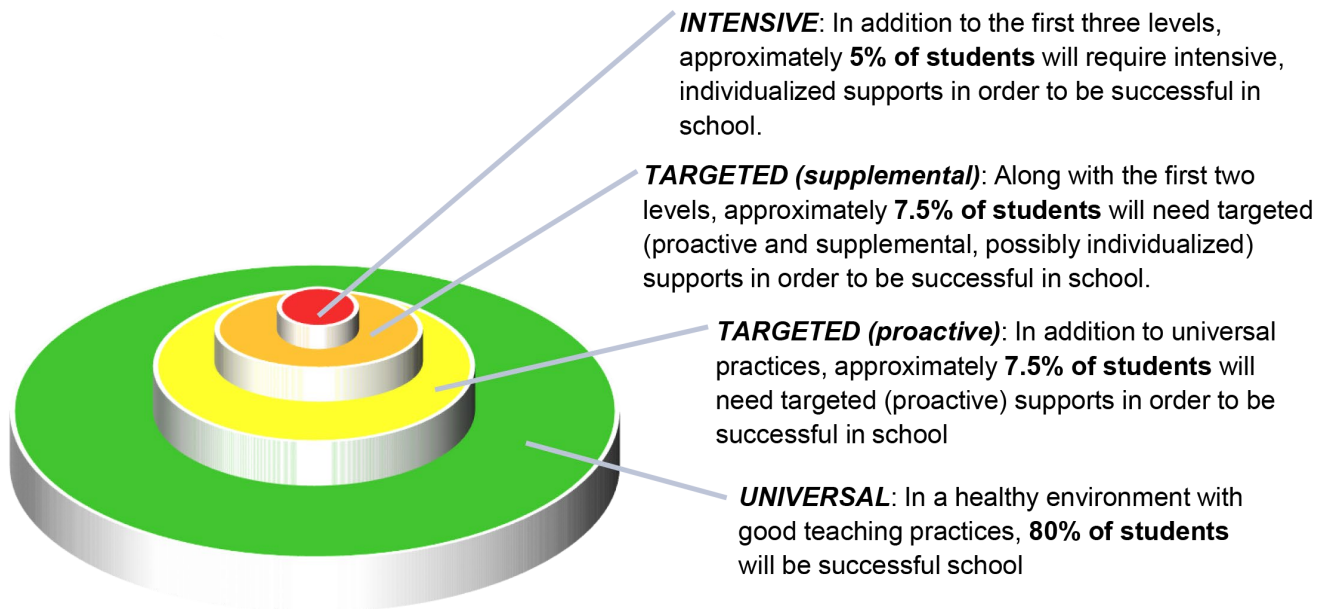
**INTENSIVE**: In addition to the first three levels, approximately **5% of students** will require intensive, individualized supports in order to be successful in school.

**TARGETED (supplemental)**: Along with the first two levels, approximately **7.5% of students** will need targeted (proactive and supplemental, possibly individualized) supports in order to be successful in school.

**TARGETED (proactive)**: In addition to universal practices, approximately **7.5% of students** will need targeted (proactive) supports in order to be successful in school

**UNIVERSAL**: In a healthy environment with good teaching practices, **80% of students** will be successful school